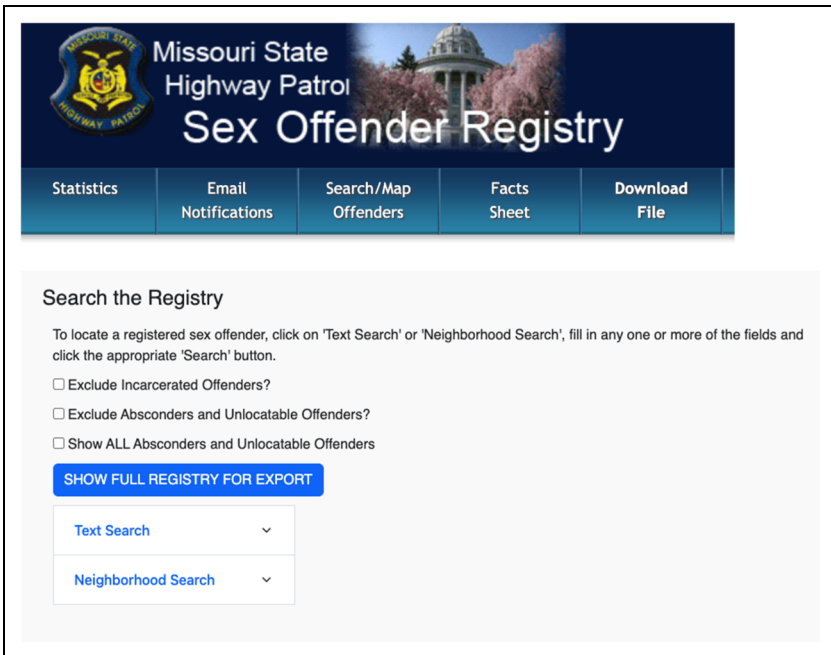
MISSOURI STATE
HIGHWAY PATROL

Missouri State
Highway Patrol
Sex Offender Registry

Statistics
Email Notifications
Search/Map Offenders
Facts Sheet
Download File

Search the Registry

To locate a registered sex offender, click on 'Text Search' or 'Neighborhood Search', fill in any one or more of the fields and click the appropriate 'Search' button.

☐ Exclude Incarcerated Offenders?

☐ Exclude Absconders and Unlocatable Offenders?

☐ Show ALL Absconders and Unlocatable Offenders

SHOW FULL REGISTRY FOR EXPORT

Text Search

Neighborhood Search